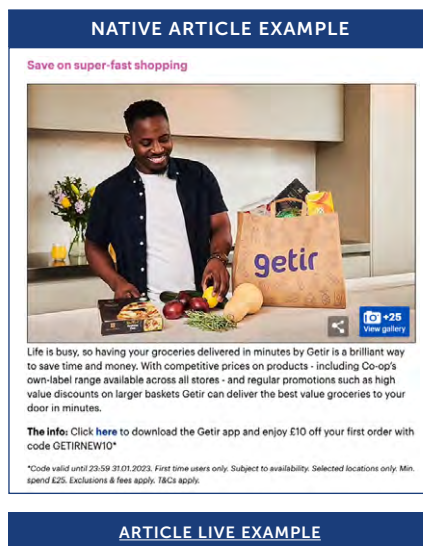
NATIVE ARTICLE EXAMPLE

Save on super-fast shopping

getir

+25
View gallery

Life is busy, so having your groceries delivered in minutes by Getir is a brilliant way to save time and money. With competitive prices on products - including Co-op's own-label range available across all stores - and regular promotions such as high value discounts on larger baskets Getir can deliver the best value groceries to your door in minutes.

The info: Click here to download the Getir app and enjoy £10 off your first order with code GETIRNEW10*

*Code valid until 23:59 31.01.2023. First time users only. Subject to availability. Selected locations only. Min. spend £25. Exclusions & fees apply. T&Cs apply.

ARTICLE LIVE EXAMPLE